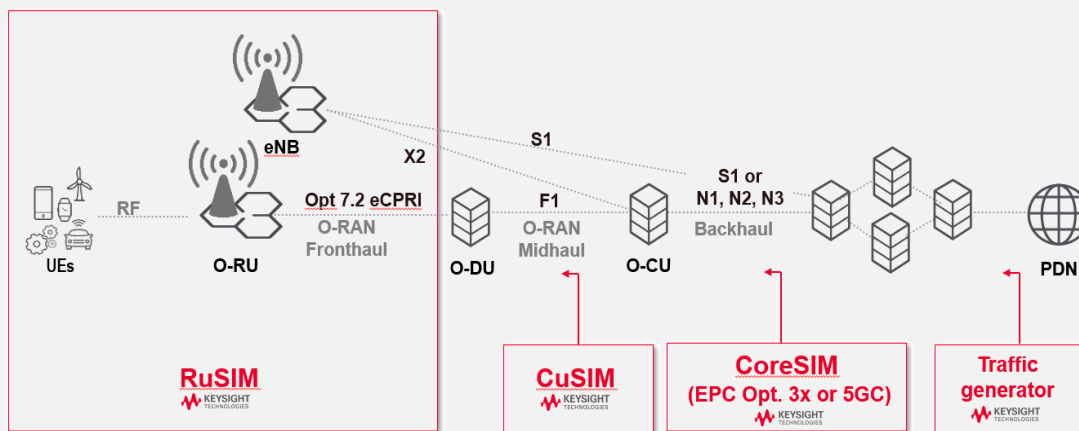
eNB

X2

S1

RF

Opt 7.2 eCPRI

O-RAN Fronthaul

F1

O-RAN Midhaul

S1 or N1, N2, N3

Backhaul

UEs

O-RU

O-DU

O-CU

PDN

RuSIM

KEYSIGHT TECHNOLOGIES

CuSIM

KEYSIGHT TECHNOLOGIES

CoreSIM (EPC Opt. 3x or 5GC)

KEYSIGHT TECHNOLOGIES

Traffic generator

KEYSIGHT TECHNOLOGIES